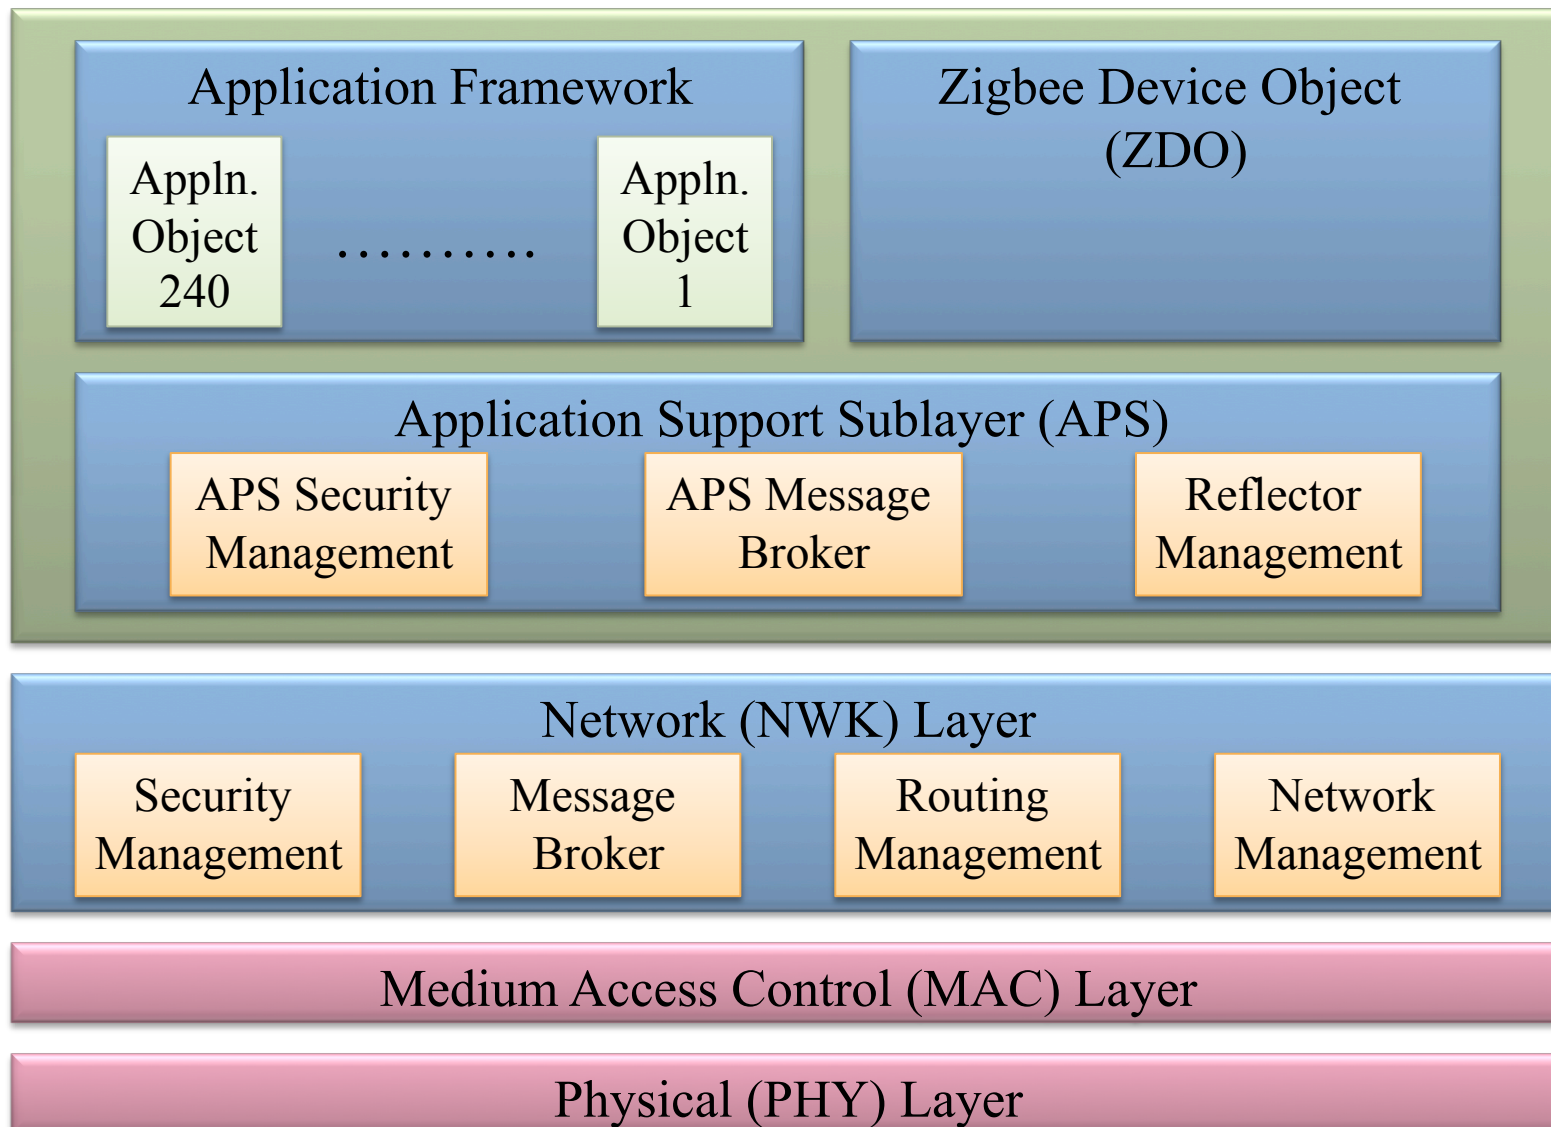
Application Framework

Appln. Object 240

……….

Appln. Object 1

Zigbee Device Object (ZDO)

Application Support Sublayer (APS)

APS Security Management

APS Message Broker

Reflector Management

Network (NWK) Layer

Security Management

Message Broker

Routing Management

Network Management

Medium Access Control (MAC) Layer

Physical (PHY) Layer